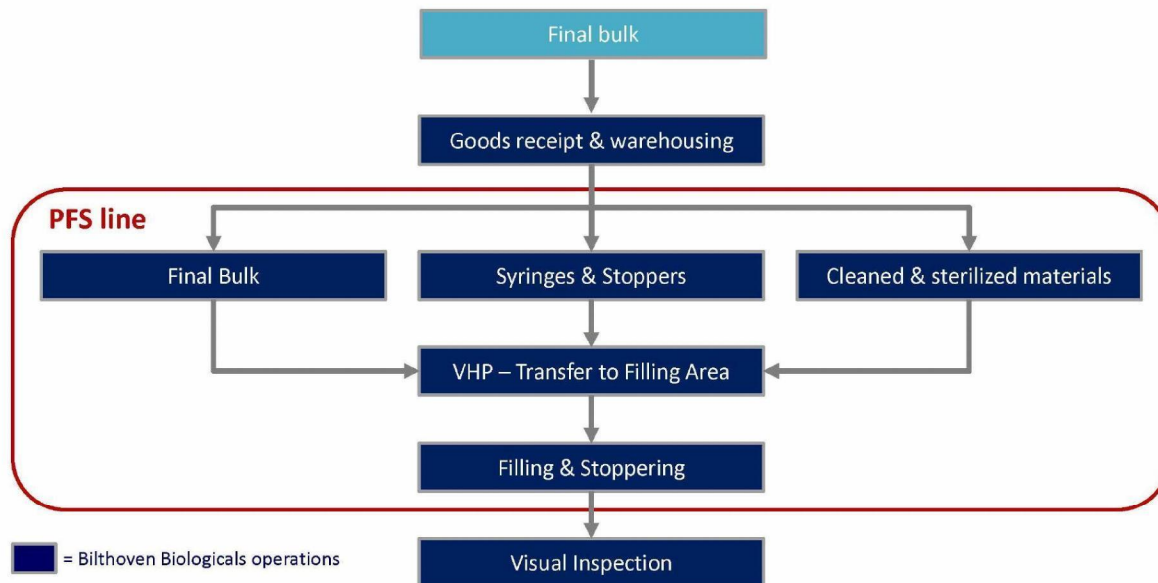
Final bulk

Goods receipt & warehousing

PFS line

Final Bulk

Syringes & Stoppers

Cleaned & sterilized materials

VHP – Transfer to Filling Area

Filling & Stoppering

= Bilthoven Biologicals operations

Visual Inspection